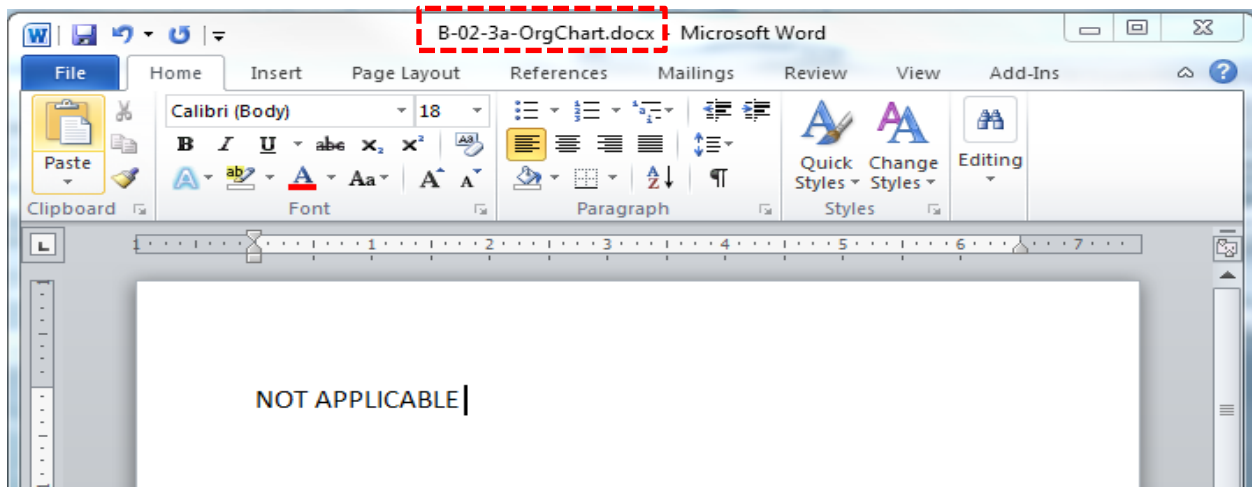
B-02-3a-OrgChart.docx - Microsoft Word

File Home Insert Page Layout References Mailings Review View Add-Ins

Paste

Calibri (Body) 18

B I U abc $x_2$ $x^2$

A Aa A A

Quick Styles Change Styles

Editing

Clipboard Font Paragraph Styles

1 2 3 4 5 6 7

NOT APPLICABLE